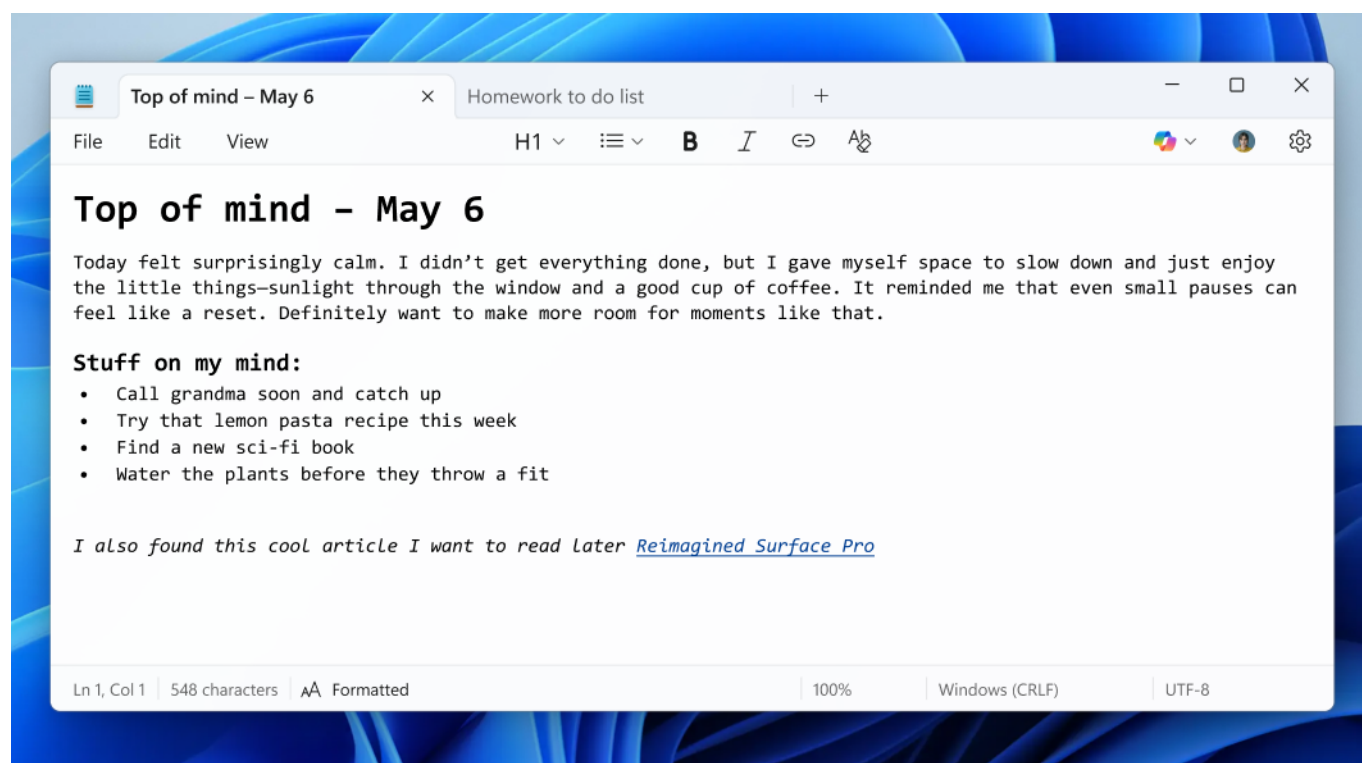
Top of mind – May 6
Homework to do list
+

File Edit View H1 B I

# Top of mind – May 6

Today felt surprisingly calm. I didn’t get everything done, but I gave myself space to slow down and just enjoy the little things—sunlight through the window and a good cup of coffee. It reminded me that even small pauses can feel like a reset. Definitely want to make more room for moments like that.

**Stuff on my mind:**
- Call grandma soon and catch up
- Try that lemon pasta recipe this week
- Find a new sci-fi book
- Water the plants before they throw a fit

*I also found this cool article I want to read later* *Reimagined Surface Pro*

Ln 1, Col 1 | 548 characters | Formatted | 100% | Windows (CRLF) | UTF-8